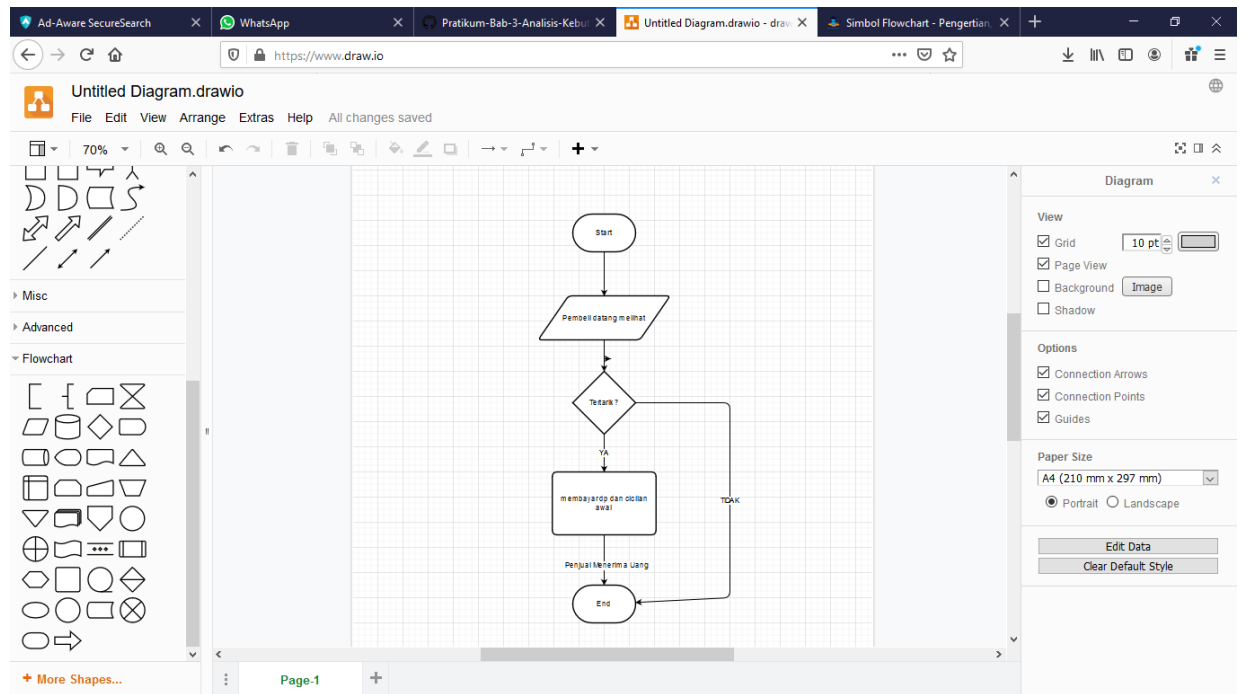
Ad-Aware SecureSearch
WhatsApp
Pratikum-Bab-3-Analisis-Kebut
Untitled Diagram.drawio - draw
Simbol Flowchart - Pengertian

https://www.draw.io

Untitled Diagram.drawio
File Edit View Arrange Extras Help All changes saved

70%

Misc
Advanced
Flowchart

+ More Shapes...

Start
Pembeli datang melihat
Tertarik ?
YA
membayardp dan cicilan awal
TIDAK
Penjual Menerima Uang
End

Page-1

Diagram

View
Grid 10 pt
Page View
Background Image
Shadow

Options
Connection Arrows
Connection Points
Guides

Paper Size
A4 (210 mm x 297 mm)
Portrait Landscape

Edit Data
Clear Default Style